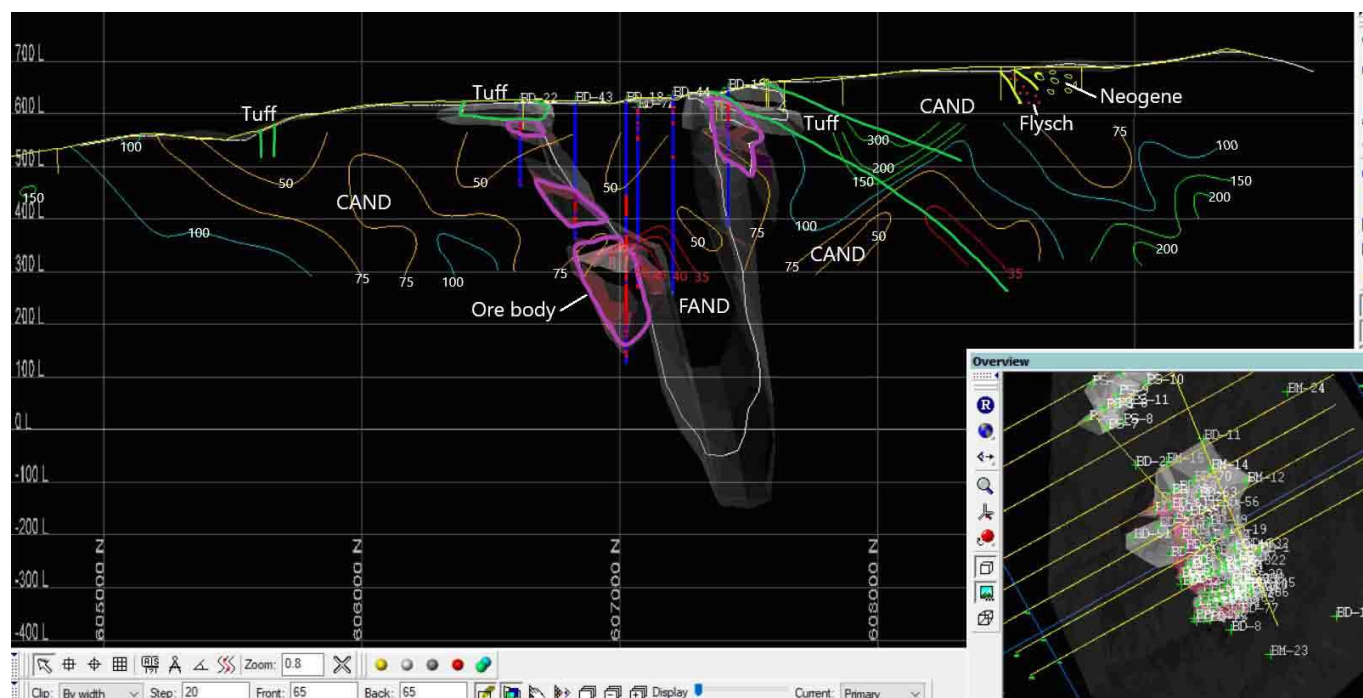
700 L
600 L
500 L
400 L
300 L
200 L
100 L
0 L
-100 L
-200 L
-300 L
-400 L

Tuff
Tuff
BD-22
BD-43
BD-18
BD-44
BD-15
Tuff
CAND
Neogene
Flysch
100
50
50
50
150
CAND
100
75
75
100
75
Ore body
FAND
50
75
100
CAND
75
50
300
200
150
75
100
150
200
200
35
40
35

605000 N
606000 N
607000 N
608000 N

Zoom: 0.8
Clip: By width
Step: 20
Front: 65
Back: 65
Display
Current: Primary

Overview
PS-10
PS-11
PS-8
BM-24
BD-11
BD-2
BM-15
BM-14
BM-12
56
19
BD-8
BM-23